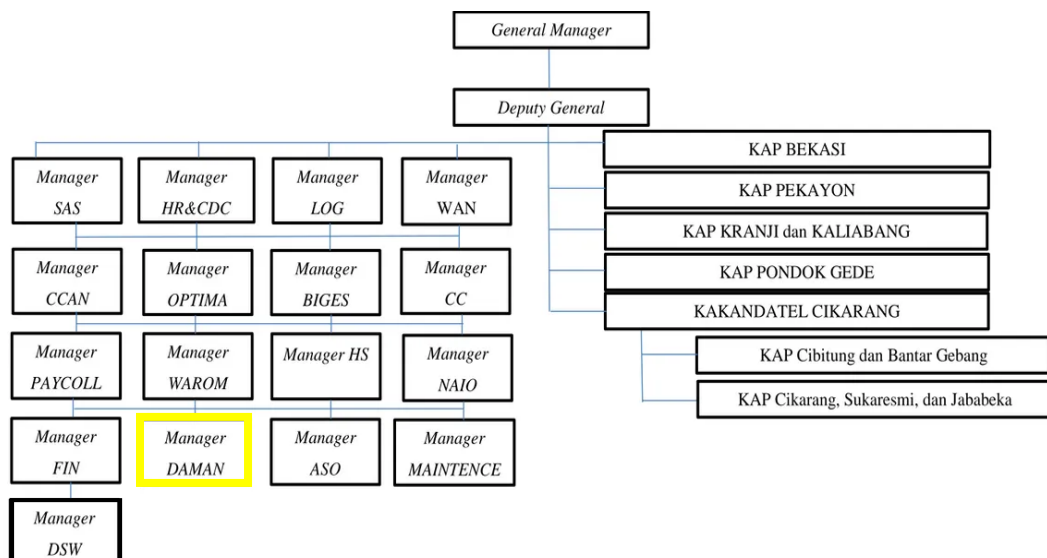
General Manager

Deputy General

Manager SAS

Manager HR&CDC

Manager LOG

Manager WAN

Manager CCAN

Manager OPTIMA

Manager BIGES

Manager CC

Manager PAYCOLL

Manager WAROM

Manager HS

Manager NAIO

Manager FIN

Manager DAMAN

Manager ASO

Manager MAINTENCE

Manager DSW

KAP BEKASI

KAP PEKAYON

KAP KRANJI dan KALIABANG

KAP PONDOK GEDE

KAKANDATEL CIKARANG

KAP Cibitung dan Bantar Gebang

KAP Cikarang, Sukaresmi, dan Jababeka